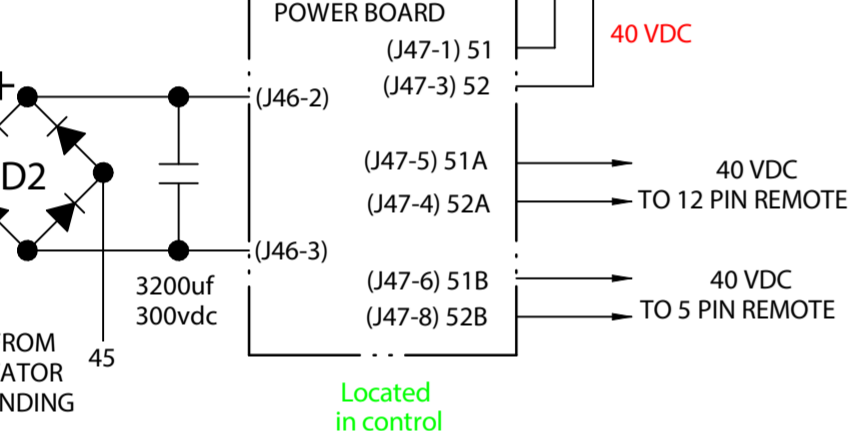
POWER BOARD
(J47-1) 51
(J47-3) 52
40 VDC
+
D2
(J46-2)
(J46-3)
3200uf
300vdc
(J47-5) 51A
(J47-4) 52A
40 VDC
TO 12 PIN REMOTE
(J47-6) 51B
(J47-8) 52B
40 VDC
TO 5 PIN REMOTE
ROM
ATOR
NDING
45
Located
in control